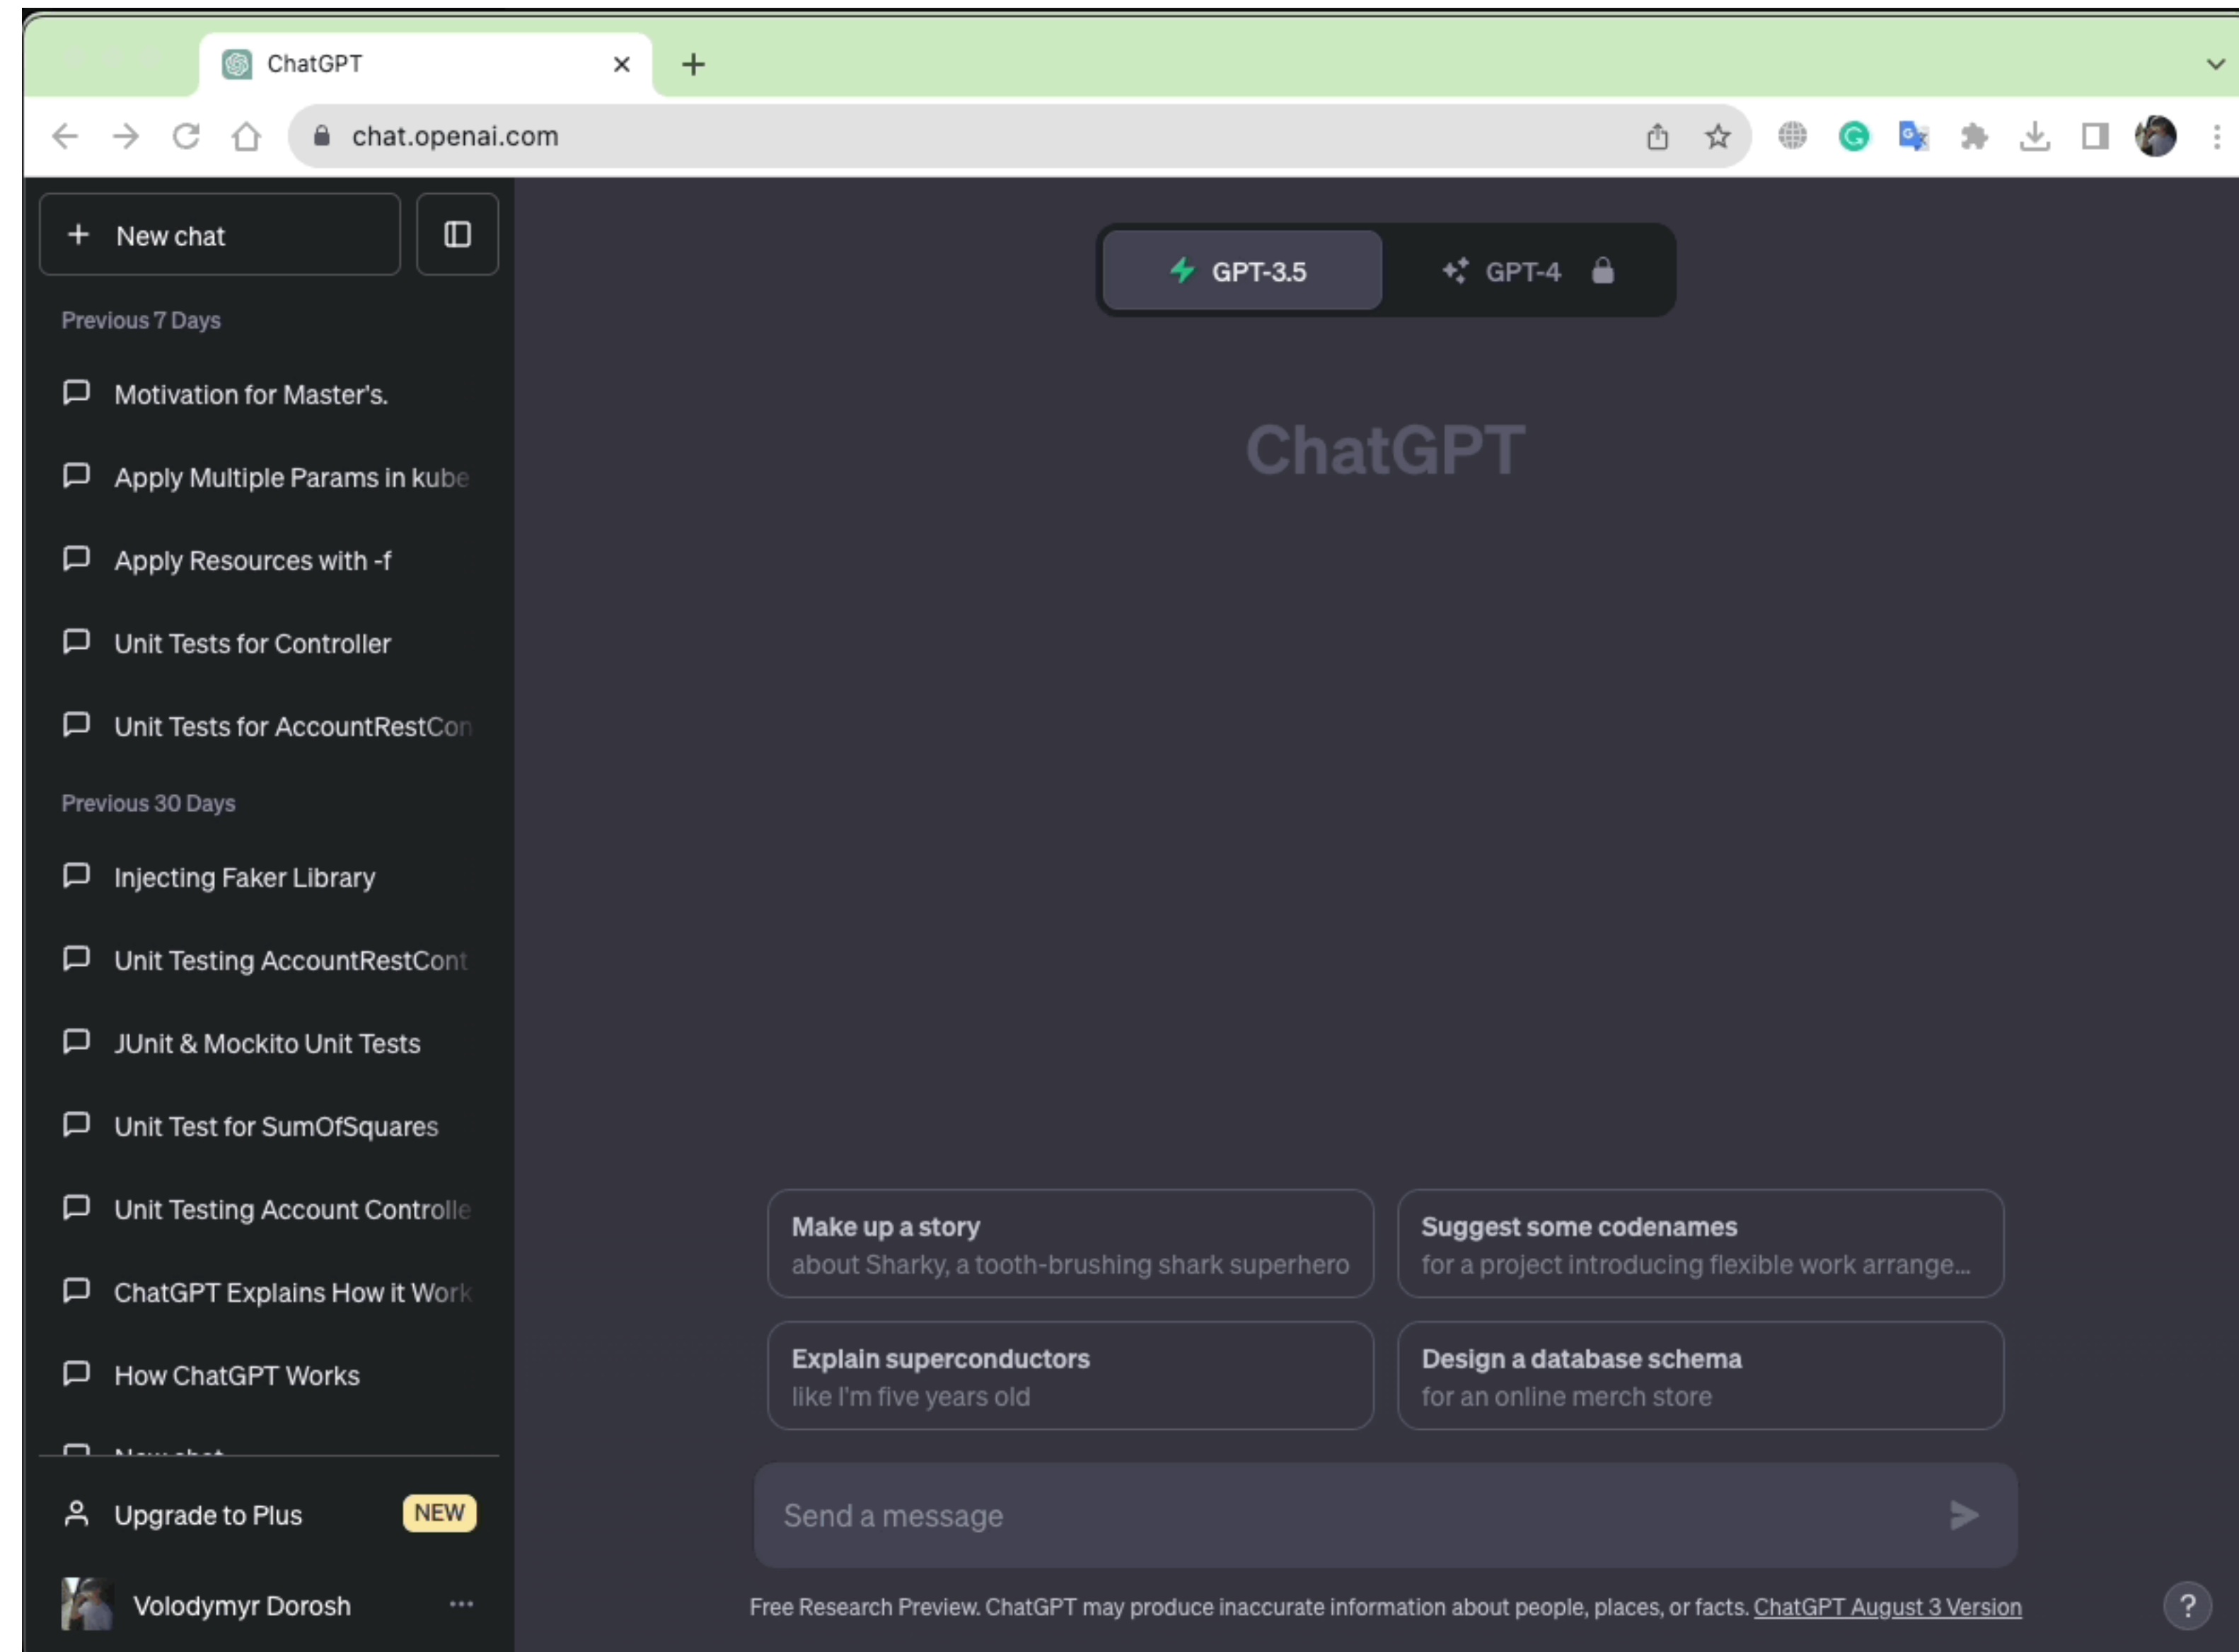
ChatGPT

chat.openai.com

New chat

Previous 7 Days

Motivation for Master's.

Apply Multiple Params in kube

Apply Resources with -f

Unit Tests for Controller

Unit Tests for AccountRestCon

Previous 30 Days

Injecting Faker Library

Unit Testing AccountRestCont

JUnit & Mockito Unit Tests

Unit Test for SumOfSquares

Unit Testing Account Controlle

ChatGPT Explains How it Work

How ChatGPT Works

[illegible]

Upgrade to Plus NEW

Volodymyr Dorosh ...

GPT-3.5

GPT-4

ChatGPT

Make up a story
about Sharky, a tooth-brushing shark superhero

Suggest some codenames
for a project introducing flexible work arrange...

Explain superconductors
like I'm five years old

Design a database schema
for an online merch store

Send a message

Free Research Preview. ChatGPT may produce inaccurate information about people, places, or facts. ChatGPT August 3 Version

?